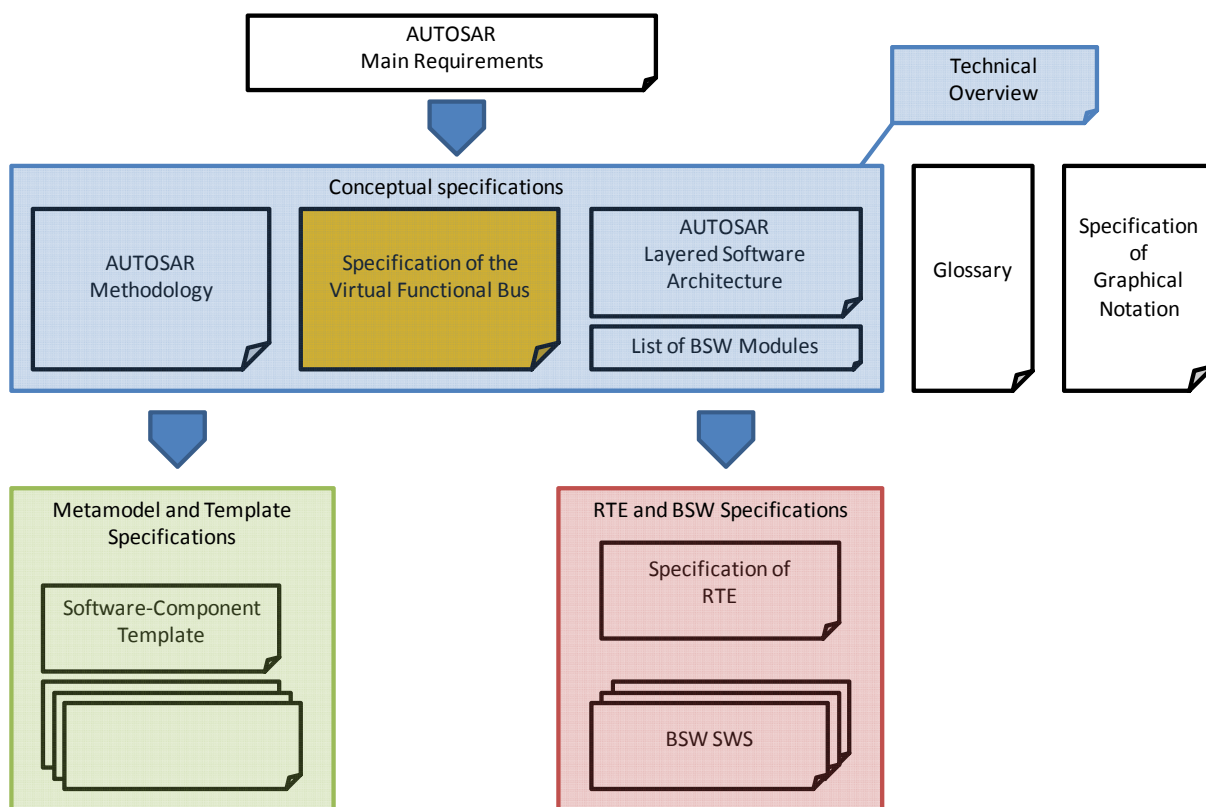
AUTOSAR
Main Requirements

Technical
Overview

Conceptual specifications

AUTOSAR
Methodology

Specification of the
Virtual Functional Bus

AUTOSAR
Layered Software
Architecture

List of BSW Modules

Glossary

Specification
of
Graphical
Notation

Metamodel and Template
Specifications

Software-Component
Template

RTE and BSW Specifications

Specification of
RTE

BSW SWS